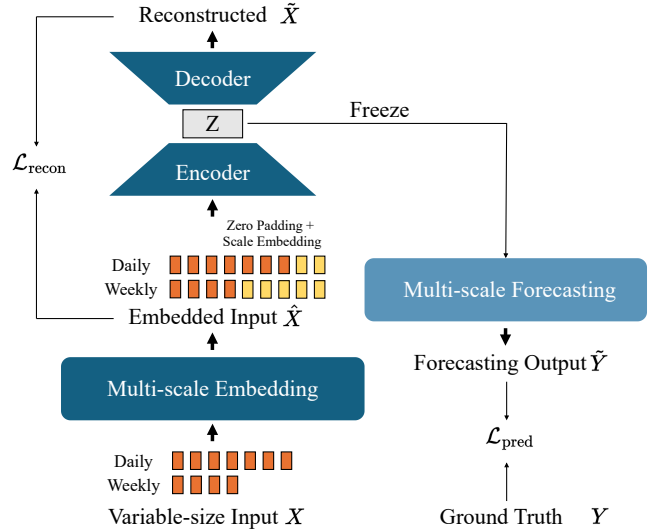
Reconstructed $\tilde{X}$

Decoder

Z

Freeze

$\mathcal{L}_{\text{recon}}$

Encoder

Zero Padding + Scale Embedding

Daily

Weekly

Embedded Input $\hat{X}$

Multi-scale Forecasting

Forecasting Output $\tilde{Y}$

Multi-scale Embedding

$\mathcal{L}_{\text{pred}}$

Daily

Weekly

Variable-size Input $X$

Ground Truth $Y$